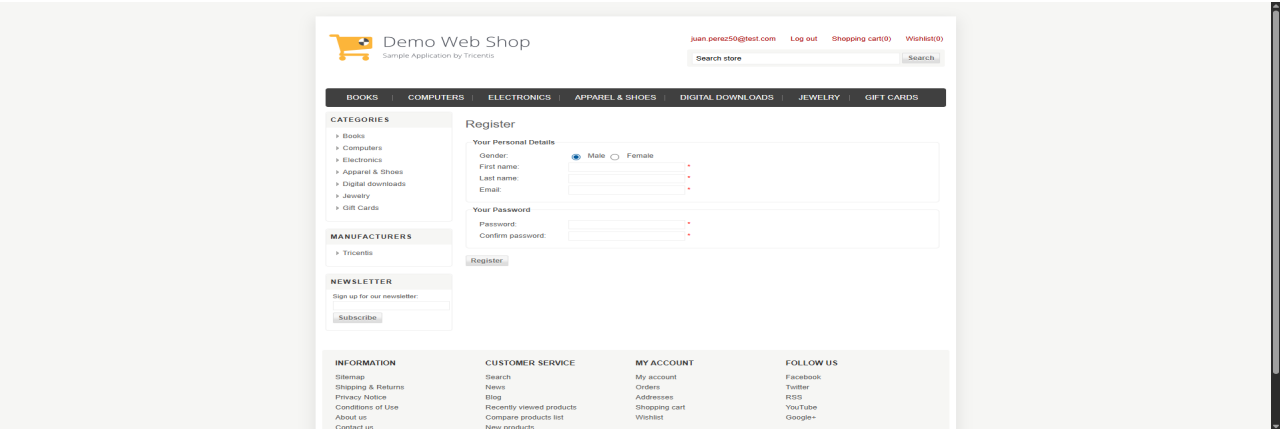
Demo Web Shop
Sample Application by Tricentis

juan.perez50@test.com Log out Shopping cart(0) Wishlist(0)

Search store
Search

BOOKS | COMPUTERS | ELECTRONICS | APPAREL & SHOES | DIGITAL DOWNLOADS | JEWELRY | GIFT CARDS

CATEGORIES
Books
Computers
Electronics
Apparel & Shoes
Digital downloads
Jewelry
Gift Cards

MANUFACTURERS
Tricentis

NEWSLETTER
Sign up for our newsletter:
Subscribe

Register

Your Personal Details
Gender: Male Female
First name: *
Last name: *
Email: *

Your Password
Password: *
Confirm password: *

Register

INFORMATION
Sitemap
Shipping & Returns
Privacy Notice
Conditions of Use
About us
Contact us

CUSTOMER SERVICE
Search
News
Blog
Recently viewed products
Compare products list
New products

MY ACCOUNT
My account
Orders
Addresses
Shopping cart
Wishlist

FOLLOW US
Facebook
Twitter
RSS
YouTube
Google+